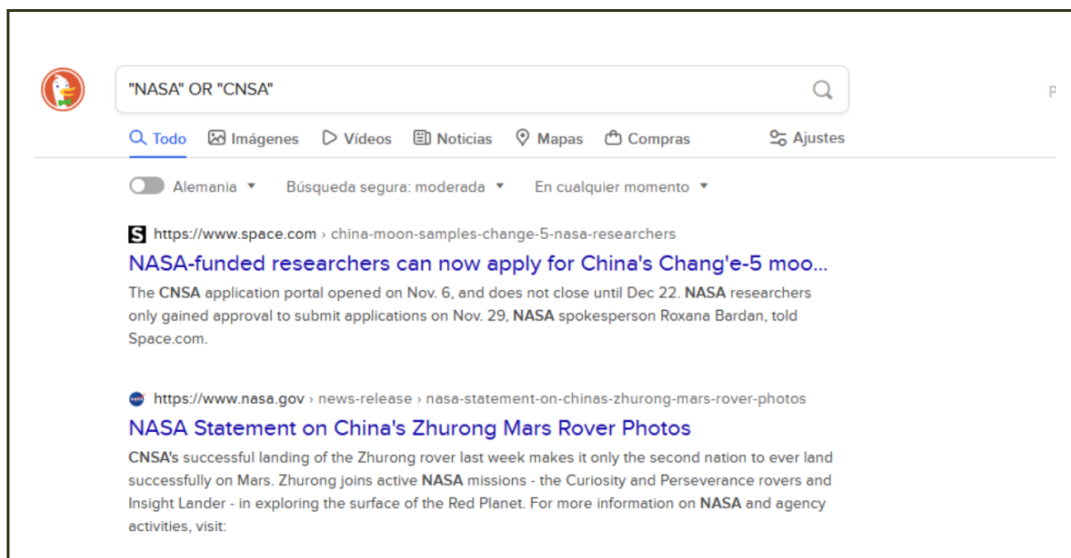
"NASA" OR "CNSA"

Todo Imágenes Vídeos Noticias Mapas Compras Ajustes

Alemania ▾ Búsqueda segura: moderada ▾ En cualquier momento ▾

S https://www.space.com › china-moon-samples-change-5-nasa-researchers

NASA-funded researchers can now apply for China's Chang'e-5 moo...

The CNSA application portal opened on Nov. 6, and does not close until Dec 22. NASA researchers only gained approval to submit applications on Nov. 29, NASA spokesperson Roxana Bardan, told Space.com.

https://www.nasa.gov › news-release › nasa-statement-on-chinas-zhurong-mars-rover-photos

NASA Statement on China's Zhurong Mars Rover Photos

CNSA's successful landing of the Zhurong rover last week makes it only the second nation to ever land successfully on Mars. Zhurong joins active NASA missions - the Curiosity and Perseverance rovers and Insight Lander - in exploring the surface of the Red Planet. For more information on NASA and agency activities, visit: